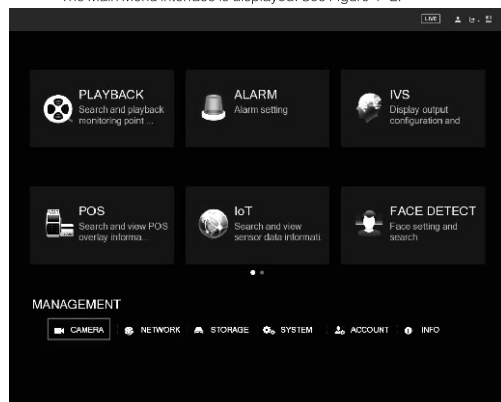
The Main Menu interface is displayed. See Figure 4-2.

LIVE

PLAYBACK
Search and playback monitoring point ...

ALARM
Alarm setting

IVS
Display output configuration and

POS
Search and view POS overlay informa...

IoT
Search and view sensor data informati

FACE DETECT
Face setting and search

MANAGEMENT

CAMERA NETWORK STORAGE SYSTEM ACCOUNT INFO